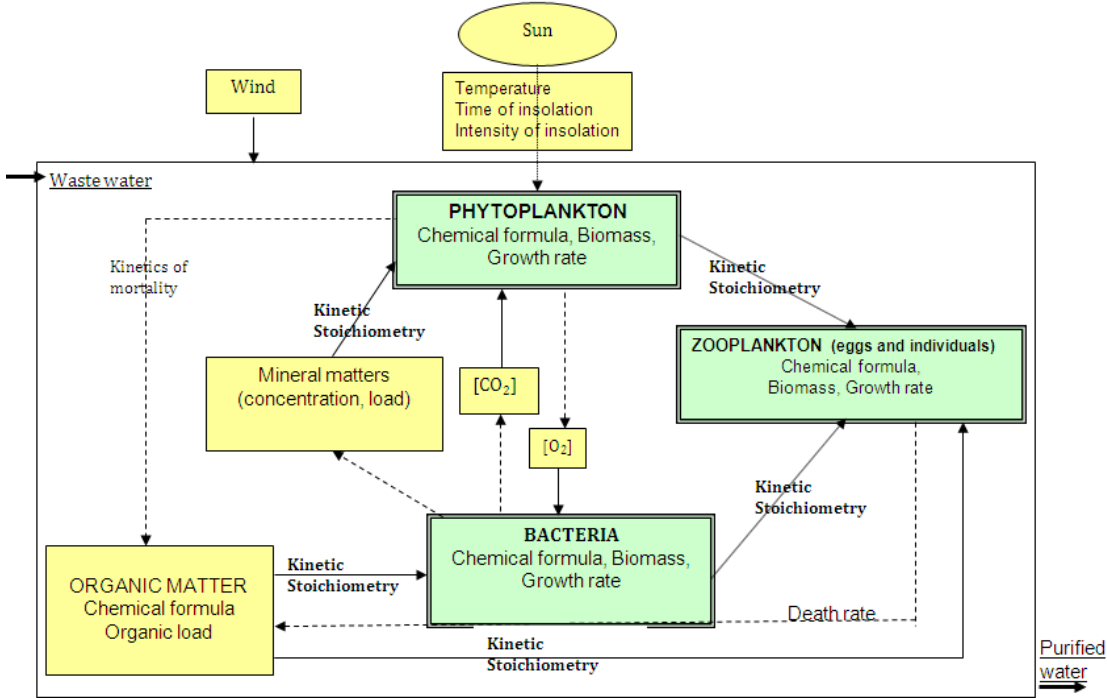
Sun

Wind

Temperature
Time of insolation
Intensity of insolation

Waste water

PHYTOPLANKTON
Chemical formula, Biomass, Growth rate

Kinetics of mortality

Kinetic Stoichiometry

Kinetic Stoichiometry

ZOOPLANKTON (eggs and individuals)
Chemical formula, Biomass, Growth rate

Mineral matters (concentration, load)

[$CO_2$]

[$O_2$]

Kinetic Stoichiometry

BACTERIA
Chemical formula, Biomass, Growth rate

ORGANIC MATTER
Chemical formula
Organic load

Kinetic Stoichiometry

Death rate

Kinetic Stoichiometry

Purified water